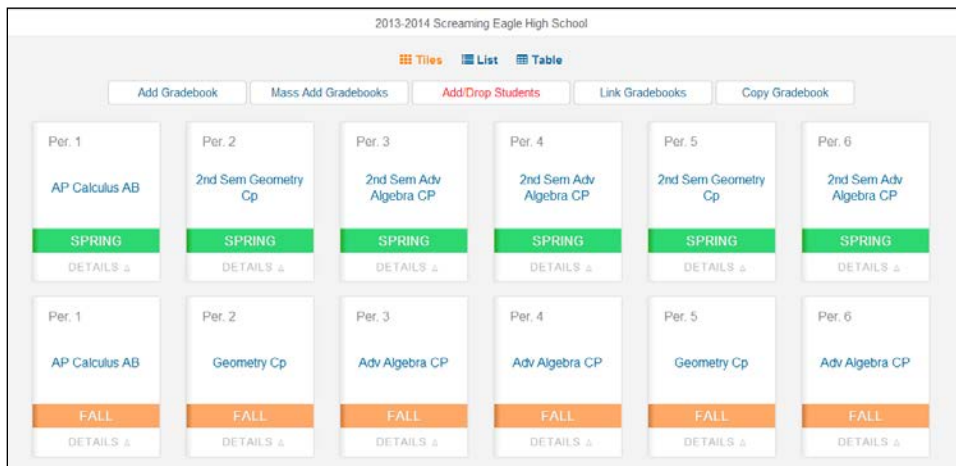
2013-2014 Screaming Eagle High School

Tiles List Table

Add Gradebook | Mass Add Gradebooks | Add/Drop Students | Link Gradebooks | Copy Gradebook

Per. 1
AP Calculus AB
SPRING
DETAILS

Per. 2
2nd Sem Geometry Cp
SPRING
DETAILS

Per. 3
2nd Sem Adv Algebra CP
SPRING
DETAILS

Per. 4
2nd Sem Adv Algebra CP
SPRING
DETAILS

Per. 5
2nd Sem Geometry Cp
SPRING
DETAILS

Per. 6
2nd Sem Adv Algebra CP
SPRING
DETAILS

Per. 1
AP Calculus AB
FALL
DETAILS

Per. 2
Geometry Cp
FALL
DETAILS

Per. 3
Adv Algebra CP
FALL
DETAILS

Per. 4
Adv Algebra CP
FALL
DETAILS

Per. 5
Geometry Cp
FALL
DETAILS

Per. 6
Adv Algebra CP
FALL
DETAILS